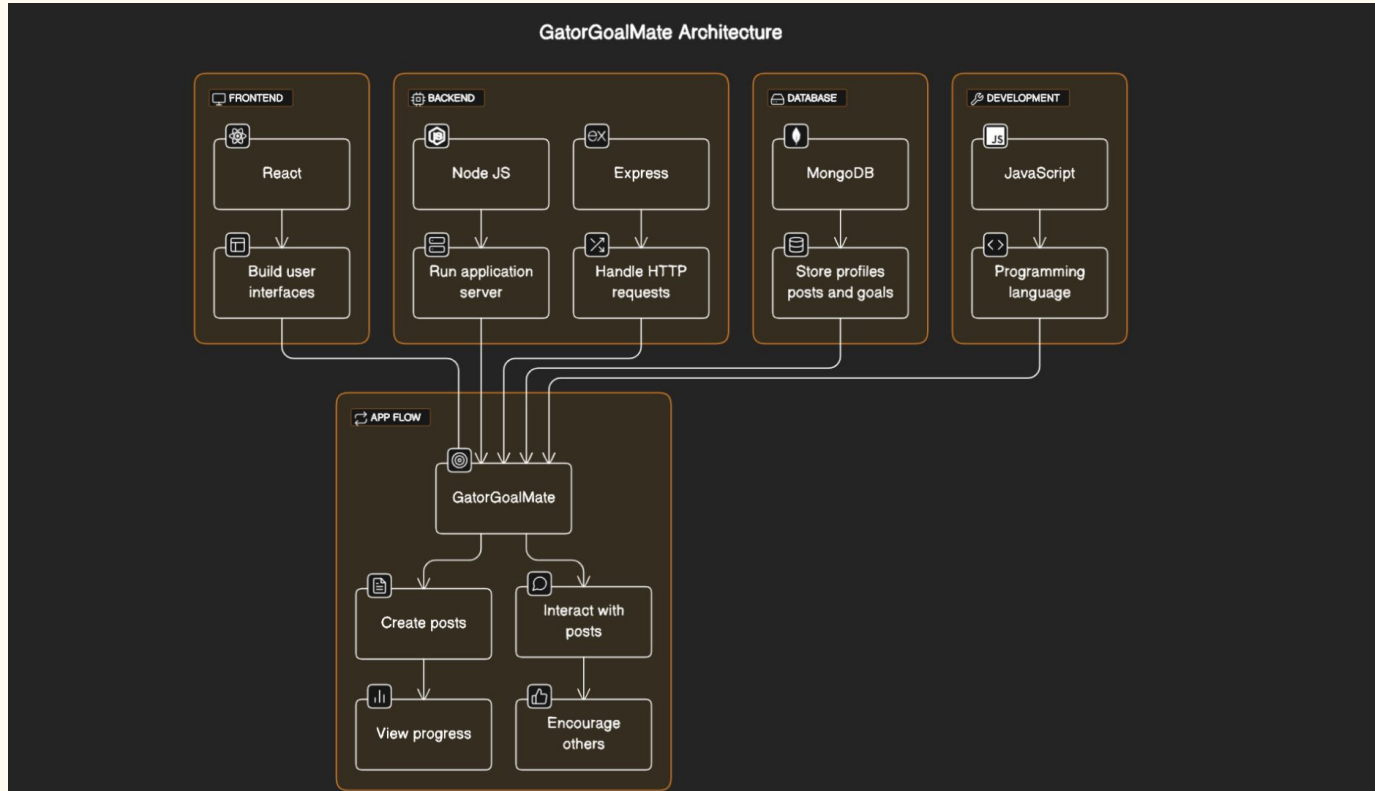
GatorGoalMate Architecture

FRONTEND

React

Build user interfaces

BACKEND

Node JS

Express

Run application server

Handle HTTP requests

DATABASE

MongoDB

Store profiles posts and goals

DEVELOPMENT

JavaScript

Programming language

APP FLOW

GatorGoalMate

Create posts

Interact with posts

View progress

Encourage others